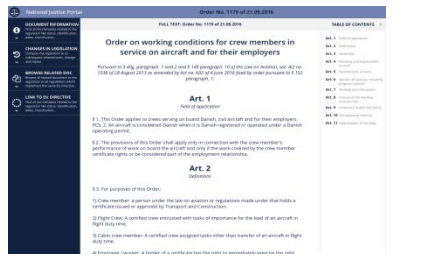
National Justice Portal

Order No. 1179 of 21.09.2016

DOCUMENT INFORMATION

CHANGES IN LEGISLATION

BROWSE RELATED DOC

LINK TO EU DIRECTIVE

FULL TEXT: Order No. 1179 of 21.09.2016

TABLE OF CONTENTS

Order on working conditions for crew members in service on aircraft and for their employers

Pursuant to § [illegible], paragraph. 1 and 2 and § 149 paragraph. 10 of the Law on Aviation, see. Act no. 1036 of 28 August 2013 as amended by Act no. 652 of 8 June 2016 fixed by order pursuant to § 152 paragraph. 1:

Art. 1

Field of application

§ 1. This Order applies to crews serving on board Danish, and aircraft and for their employers. PCS. 2. An aircraft is considered Danish when it is Danish registered or operated under a Danish operating permit.

§ 2. The provisions of this Order shall apply only in connection with the crew member's performance of work on board the aircraft and only if the work covered by the crew member certificate rights or be considered part of the employment relationship.

Art. 2

Definitions

§ 3. For purposes of this Order:

1) Crew member: a person under the law on aviation or regulations made under that holds a certificate issued or approved by Transport and Construction.

2) Flight Crew: A certified crew entrusted with tasks of importance for the lead of an aircraft in flight duty time.

3) Cabin crew member: A certified crew assigned tasks other than transfer of an aircraft in flight duty time.

4) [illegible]

Art. 1
Art. 2
Art. 3
Art. 4
Art. 5
Art. 6
Art. 7
Art. 8
Art. 9
Art. 10
Art. 11